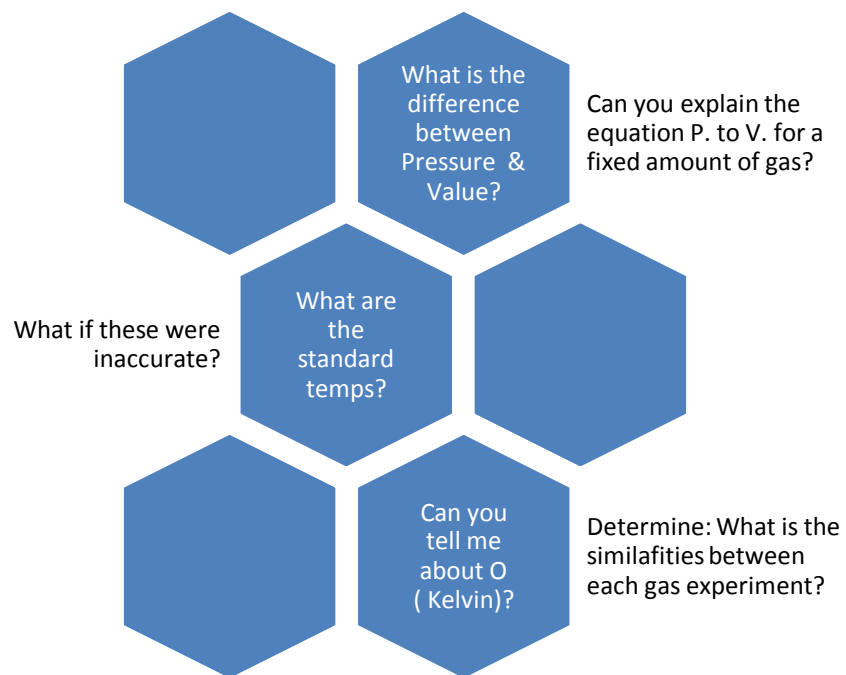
What is the difference between Pressure & Value?

Can you explain the equation P. to V. for a fixed amount of gas?

What if these were inaccurate?

What are the standard temps?

Can you tell me about O ( Kelvin)?

Determine: What is the similafities between each gas experiment?